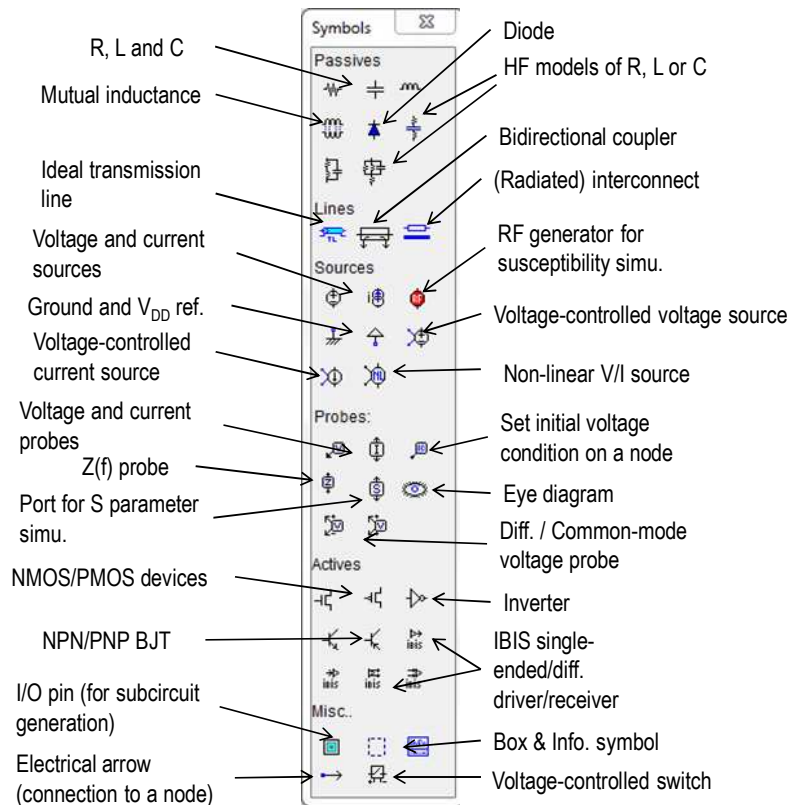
Symbols

Passives

Lines

Sources

Probes:

Actives

Misc..

R, L and C

Mutual inductance

Ideal transmission line

Voltage and current sources

Ground and $V_{DD}$ ref.

Voltage-controlled current source

Voltage and current probes

Z(f) probe

Port for S parameter simu.

NMOS/PMOS devices

NPN/PNP BJT

I/O pin (for subcircuit generation)

Electrical arrow (connection to a node)

Diode

HF models of R, L or C

Bidirectional coupler

(Radiated) interconnect

RF generator for susceptibility simu.

Voltage-controlled voltage source

Non-linear V/I source

Set initial voltage condition on a node

Eye diagram

Diff. / Common-mode voltage probe

Inverter

IBIS single-ended/diff. driver/receiver

Box & Info. symbol

Voltage-controlled switch